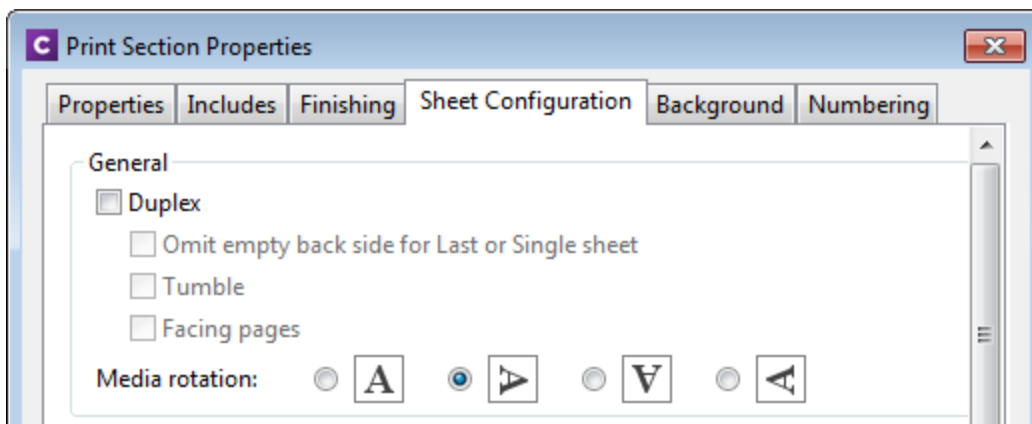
C Print Section Properties

Properties | Includes | Finishing | Sheet Configuration | Background | Numbering

General
Duplex
Omit empty back side for Last or Single sheet
Tumble
Facing pages
Media rotation: A A A A